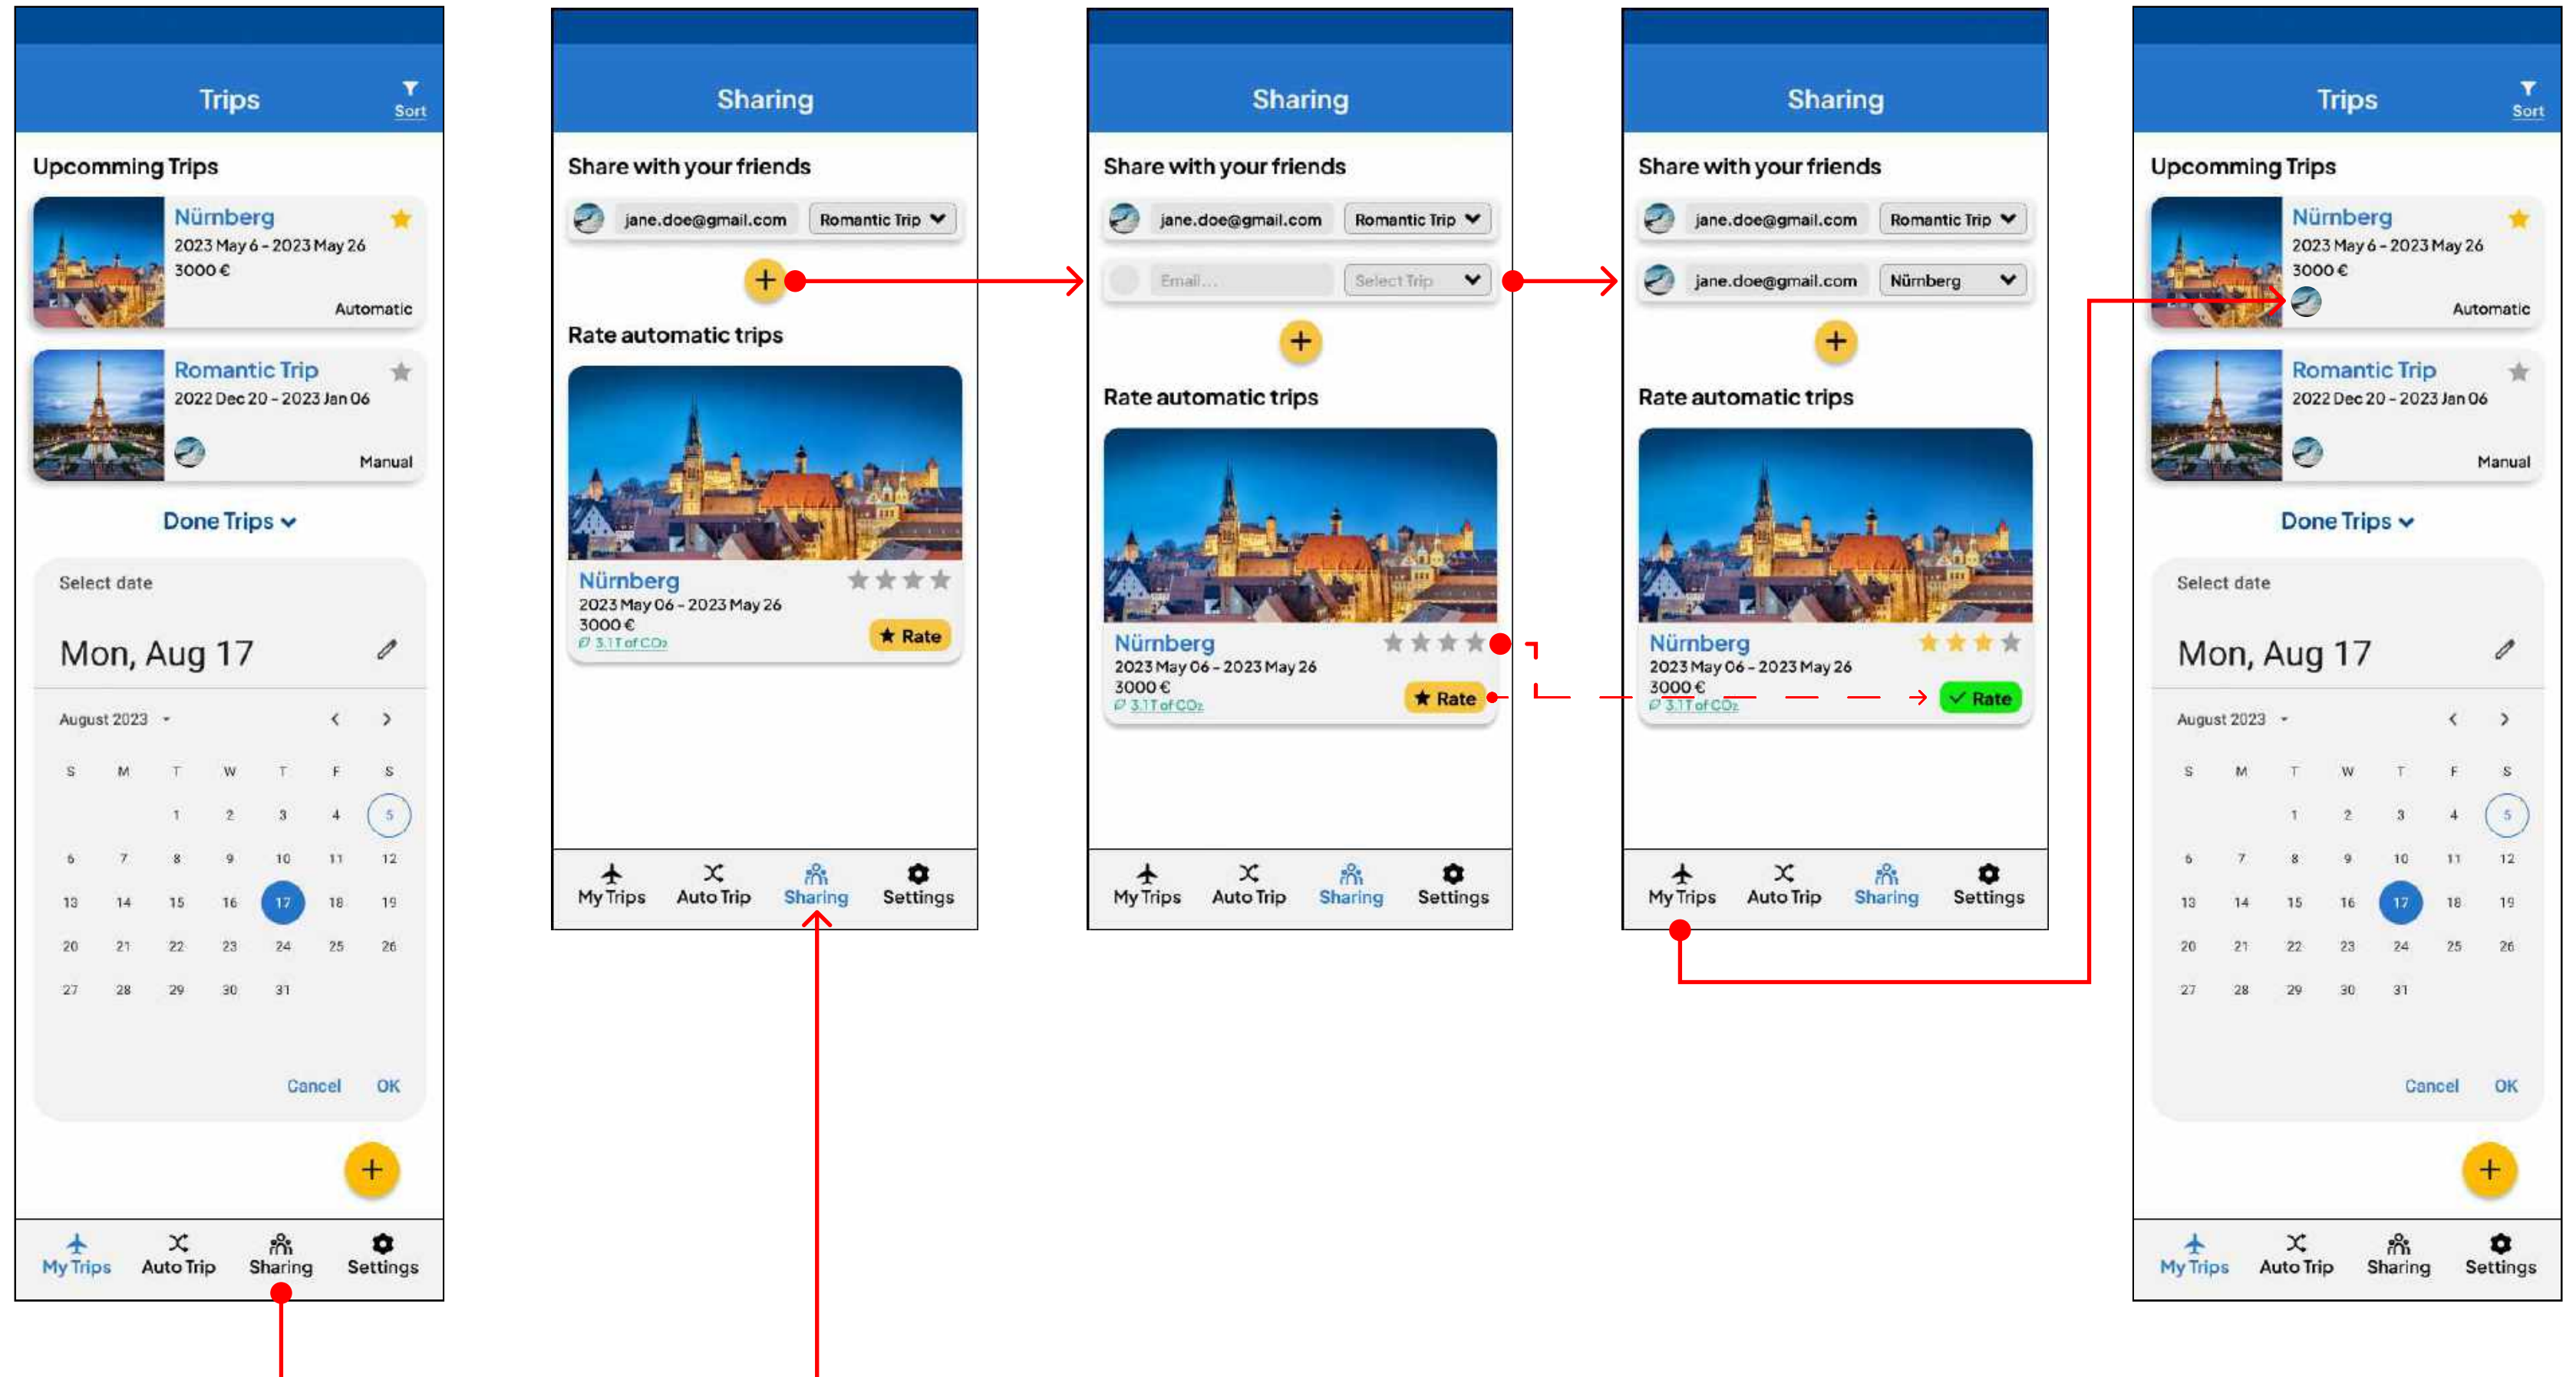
Trips
Sort

Upcomming Trips

Nürnberg
2023 May 6 - 2023 May 26
3000 €
Automatic

Romantic Trip
2022 Dec 20 - 2023 Jan 06
Manual

Done Trips

Select date
Mon, Aug 17

August 2023

| S | M | T | W | T | F | S |
|---|---|---|---|---|---|---|
| | | 1 | 2 | 3 | 4 | 5 |
| 6 | 7 | 8 | 9 | 10 | 11 | 12 |
| 13 | 14 | 15 | 16 | 17 | 18 | 19 |
| 20 | 21 | 22 | 23 | 24 | 25 | 26 |
| 27 | 28 | 29 | 30 | 31 | | |

Cancel OK

My Trips Auto Trip Sharing Settings

Sharing

Share with your friends
jane.doe@gmail.com Romantic Trip

Rate automatic trips

Nürnberg
2023 May 06 - 2023 May 26
3000 €
3.1 T of $CO_2$
Rate

My Trips Auto Trip Sharing Settings

Sharing

Share with your friends
jane.doe@gmail.com Romantic Trip
Email... Select Trip

Rate automatic trips

Nürnberg
2023 May 06 - 2023 May 26
3000 €
3.1 T of $CO_2$
Rate

My Trips Auto Trip Sharing Settings

Sharing

Share with your friends
jane.doe@gmail.com Romantic Trip
jane.doe@gmail.com Nürnberg

Rate automatic trips

Nürnberg
2023 May 06 - 2023 May 26
3000 €
3.1 T of $CO_2$
Rate

My Trips Auto Trip Sharing Settings

Trips
Sort

Upcomming Trips

Nürnberg
2023 May 6 - 2023 May 26
3000 €
Automatic

Romantic Trip
2022 Dec 20 - 2023 Jan 06
Manual

Done Trips

Select date
Mon, Aug 17

August 2023

| S | M | T | W | T | F | S |
|---|---|---|---|---|---|---|
| | | 1 | 2 | 3 | 4 | 5 |
| 6 | 7 | 8 | 9 | 10 | 11 | 12 |
| 13 | 14 | 15 | 16 | 17 | 18 | 19 |
| 20 | 21 | 22 | 23 | 24 | 25 | 26 |
| 27 | 28 | 29 | 30 | 31 | | |

Cancel OK

My Trips Auto Trip Sharing Settings